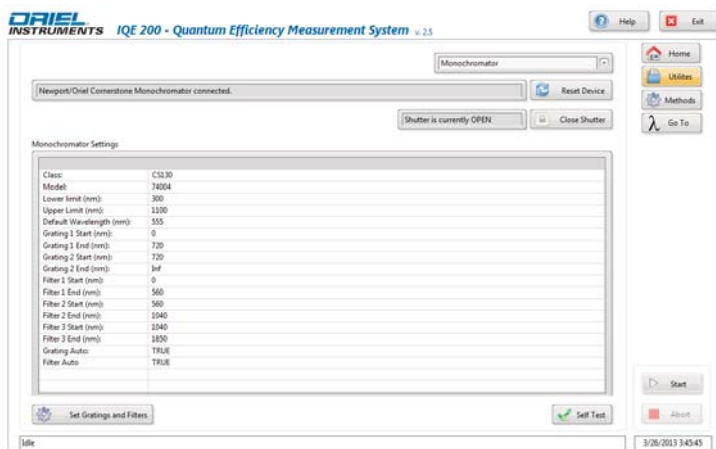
ORIEL INSTRUMENTS IQE 200 - Quantum Efficiency Measurement System v. 2.5

Help

Exit

Home

Utilites

Methods

Go To

Monochromator

Newport/Oriel Cornerstone Monochromator connected.

Reset Device

Shutter is currently OPEN

Close Shutter

Monochromator Settings

| | |
|---|---|
| Class: | CS130 |
| Model: | 74004 |
| Lower limit (nm): | 300 |
| Upper Limit (nm): | 1100 |
| Default Wavelength (nm): | 555 |
| Grating 1 Start (nm): | 0 |
| Grating 1 End (nm): | 720 |
| Grating 2 Start (nm): | 720 |
| Grating 2 End (nm): | Inf |
| Filter 1 Start (nm): | 0 |
| Filter 1 End (nm): | 560 |
| Filter 2 Start (nm): | 560 |
| Filter 2 End (nm): | 1040 |
| Filter 3 Start (nm): | 1040 |
| Filter 3 End (nm): | 1850 |
| Grating Auto: | TRUE |
| Filter Auto | TRUE |

Set Gratings and Filters

Self Test

Start

Abort

Idle

3/26/2013 3:45:45